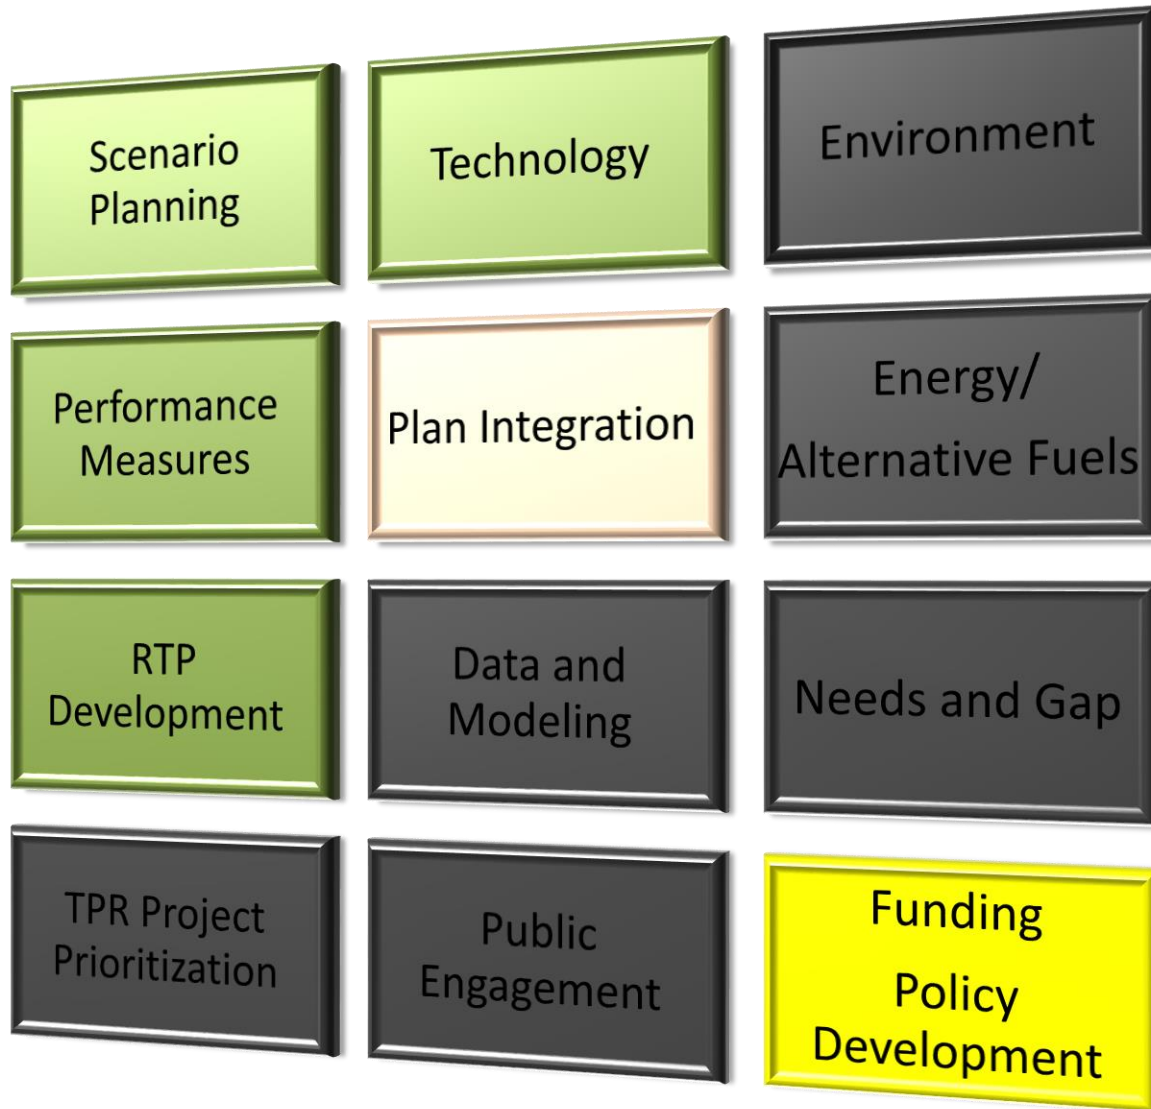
Scenario Planning

Technology

Environment

Performance Measures

Plan Integration

Energy/ Alternative Fuels

RTP Development

Data and Modeling

Needs and Gap

TPR Project Prioritization

Public Engagement

Funding

Policy Development